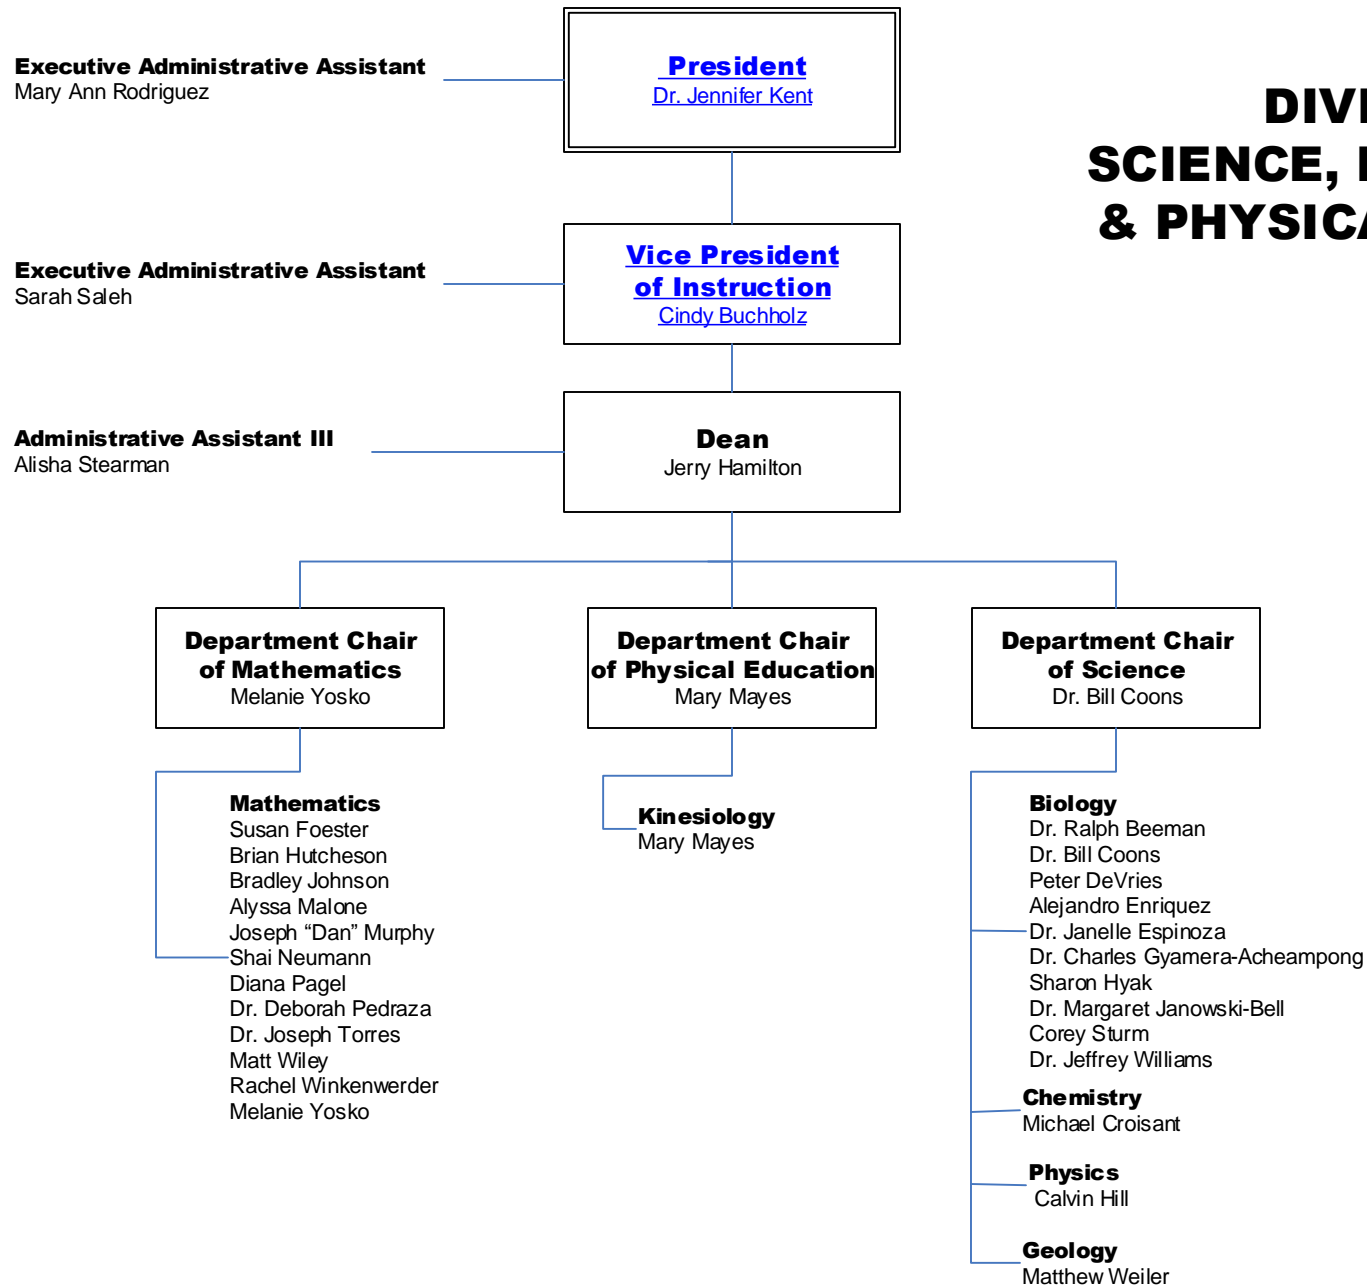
Executive Administrative Assistant
Mary Ann Rodriguez

President
Dr. Jennifer Kent

DIV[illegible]
SCIENCE, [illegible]
& PHYSIC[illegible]

Executive Administrative Assistant
Sarah Saleh

Vice President of Instruction
Cindy Buchholz

Administrative Assistant III
Alisha Stearman

Dean
Jerry Hamilton

Department Chair of Mathematics
Melanie Yosko

Department Chair of Physical Education
Mary Mayes

Department Chair of Science
Dr. Bill Coons

Mathematics
Susan Foester
Brian Hutcheson
Bradley Johnson
Alyssa Malone
Joseph “Dan” Murphy
Shai Neumann
Diana Pagel
Dr. Deborah Pedraza
Dr. Joseph Torres
Matt Wiley
Rachel Winkenwerder
Melanie Yosko

Kinesiology
Mary Mayes

Biology
Dr. Ralph Beeman
Dr. Bill Coons
Peter DeVries
Alejandro Enriquez
Dr. Janelle Espinoza
Dr. Charles Gyamera-Acheampong
Sharon Hyak
Dr. Margaret Janowski-Bell
Corey Sturm
Dr. Jeffrey Williams

Chemistry
Michael Croisant

Physics
Calvin Hill

Geology
Matthew Weiler